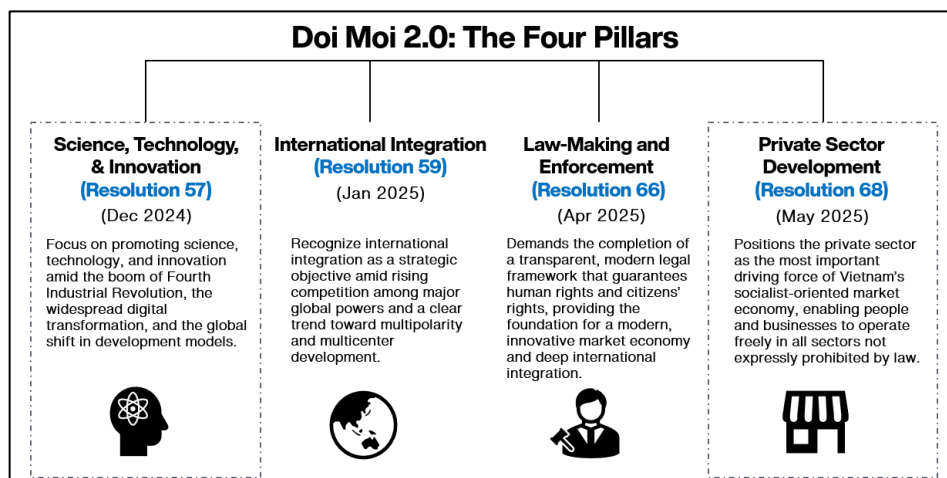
Doi Moi 2.0: The Four Pillars

Science, Technology, & Innovation
(Resolution 57)
(Dec 2024)

Focus on promoting science, technology, and innovation amid the boom of Fourth Industrial Revolution, the widespread digital transformation, and the global shift in development models.

International Integration
(Resolution 59)
(Jan 2025)

Recognize international integration as a strategic objective amid rising competition among major global powers and a clear trend toward multipolarity and multicenter development.

Law-Making and Enforcement
(Resolution 66)
(Apr 2025)

Demands the completion of a transparent, modern legal framework that guarantees human rights and citizens' rights, providing the foundation for a modern, innovative market economy and deep international integration.

Private Sector Development
(Resolution 68)
(May 2025)

Positions the private sector as the most important driving force of Vietnam's socialist-oriented market economy, enabling people and businesses to operate freely in all sectors not expressly prohibited by law.